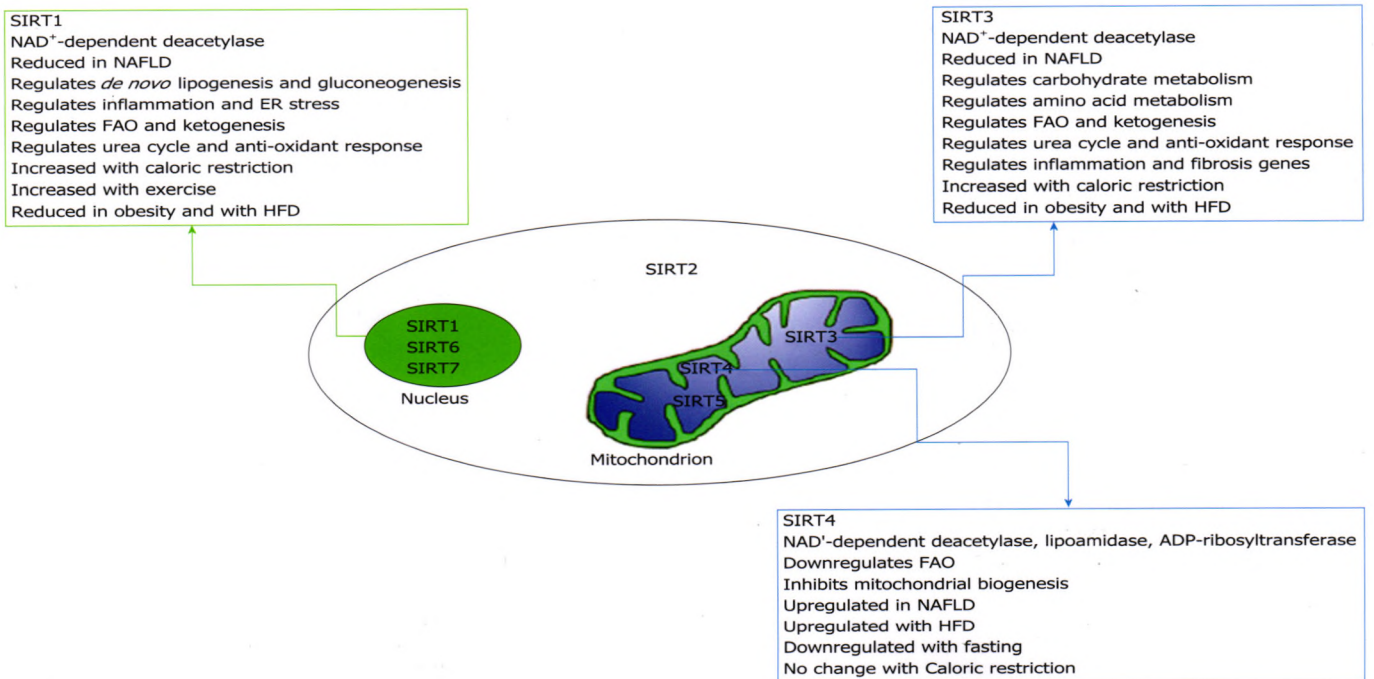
SIRT1
NAD$^+$-dependent deacetylase
Reduced in NAFLD
Regulates *de novo* lipogenesis and gluconeogenesis
Regulates inflammation and ER stress
Regulates FAO and ketogenesis
Regulates urea cycle and anti-oxidant response
Increased with caloric restriction
Increased with exercise
Reduced in obesity and with HFD

SIRT3
NAD$^+$-dependent deacetylase
Reduced in NAFLD
Regulates carbohydrate metabolism
Regulates amino acid metabolism
Regulates FAO and ketogenesis
Regulates urea cycle and anti-oxidant response
Regulates inflammation and fibrosis genes
Increased with caloric restriction
Reduced in obesity and with HFD

SIRT2

SIRT1
SIRT6
SIRT7
Nucleus

SIRT3
SIRT4
SIRT5
Mitochondrion

SIRT4
NAD'-dependent deacetylase, lipoamidase, ADP-ribosyltransferase
Downregulates FAO
Inhibits mitochondrial biogenesis
Upregulated in NAFLD
Upregulated with HFD
Downregulated with fasting
No change with Caloric restriction